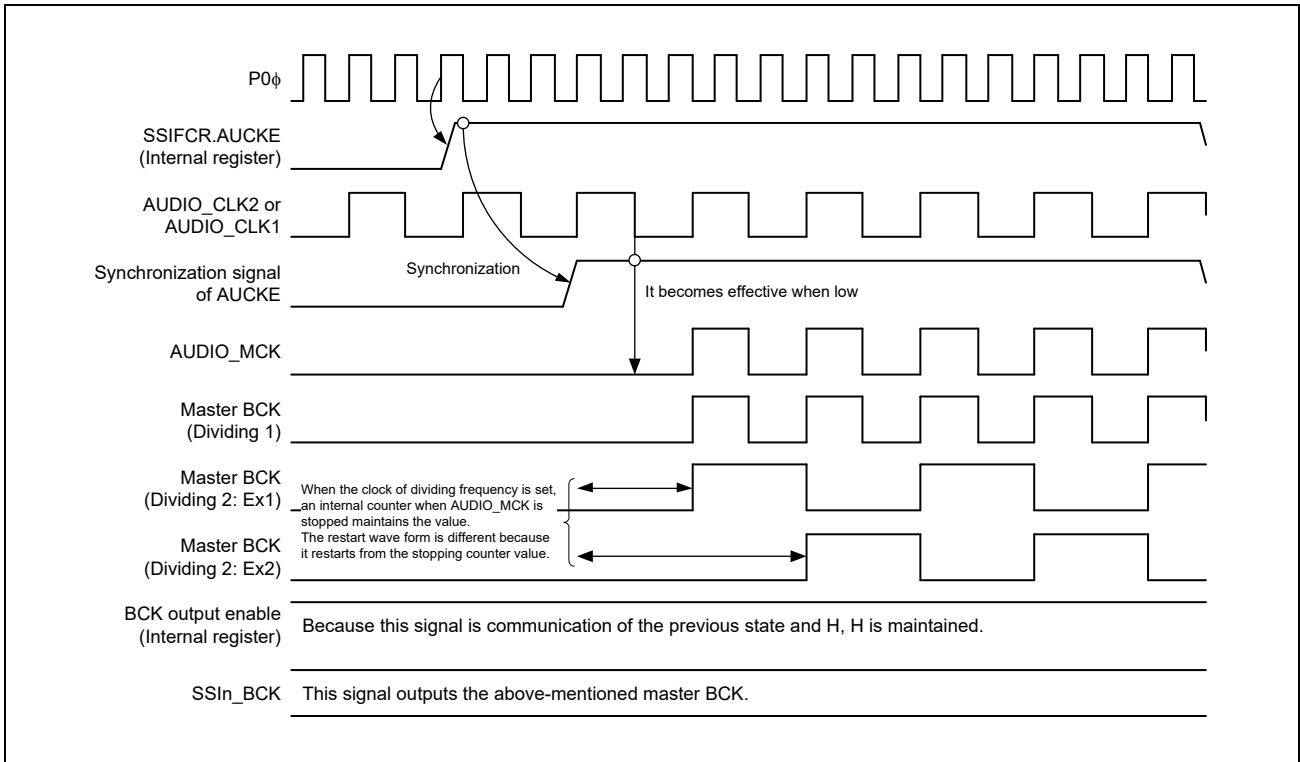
P0$\phi$

SSIFCR.AUCKE (Internal register)

AUDIO_CLK2 or AUDIO_CLK1

Synchronization signal of AUCKE

Synchronization

It becomes effective when low

AUDIO_MCK

Master BCK (Dividing 1)

Master BCK (Dividing 2: Ex1)

When the clock of dividing frequency is set, an internal counter when AUDIO_MCK is stopped maintains the value. The restart wave form is different because it restarts from the stopping counter value.

Master BCK (Dividing 2: Ex2)

BCK output enable (Internal register)

Because this signal is communication of the previous state and H, H is maintained.

SSIn_BCK

This signal outputs the above-mentioned master BCK.